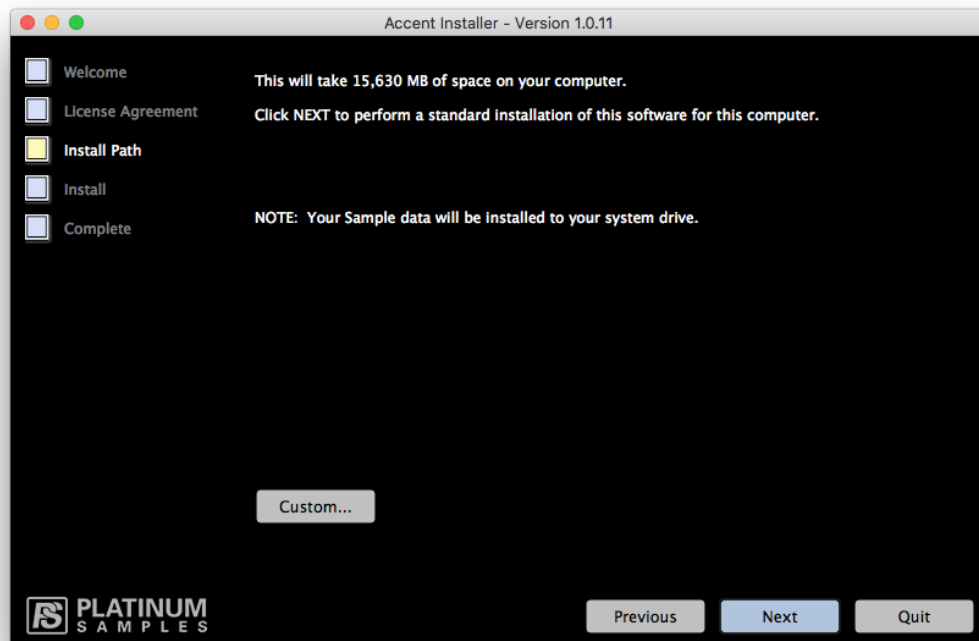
Accent Installer - Version 1.0.11

Welcome
License Agreement
Install Path
Install
Complete

This will take 15,630 MB of space on your computer.

Click NEXT to perform a standard installation of this software for this computer.

NOTE: Your Sample data will be installed to your system drive.

Custom...

PS PLATINUM SAMPLES

Previous
Next
Quit